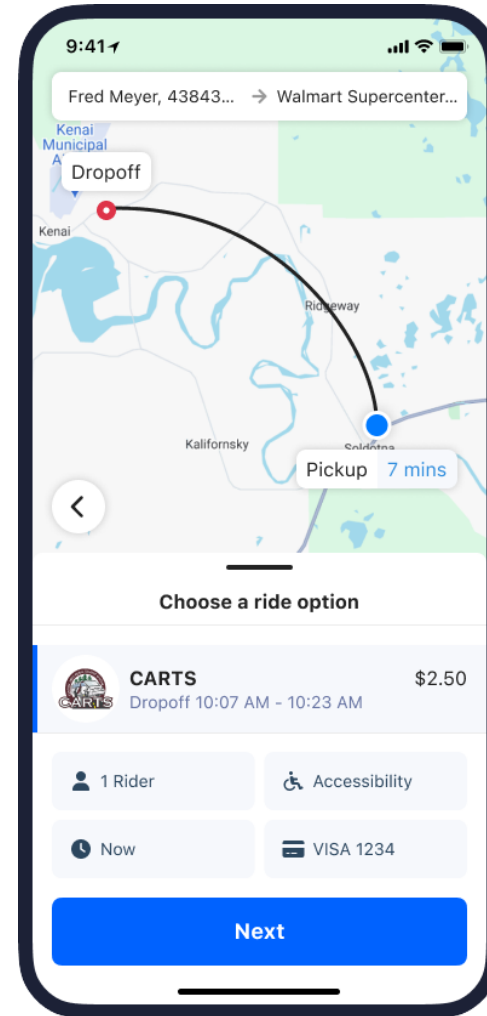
9:41

Fred Meyer, 43843... → Walmart Supercenter...

Kenai Municipal A

Dropoff

Kenai

Ridgeway

Kalifornsky

Soldotna

Pickup 7 mins

<

Choose a ride option

CARTS

CARTS $2.50
Dropoff 10:07 AM - 10:23 AM

1 Rider

Accessibility

Now

VISA 1234

Next